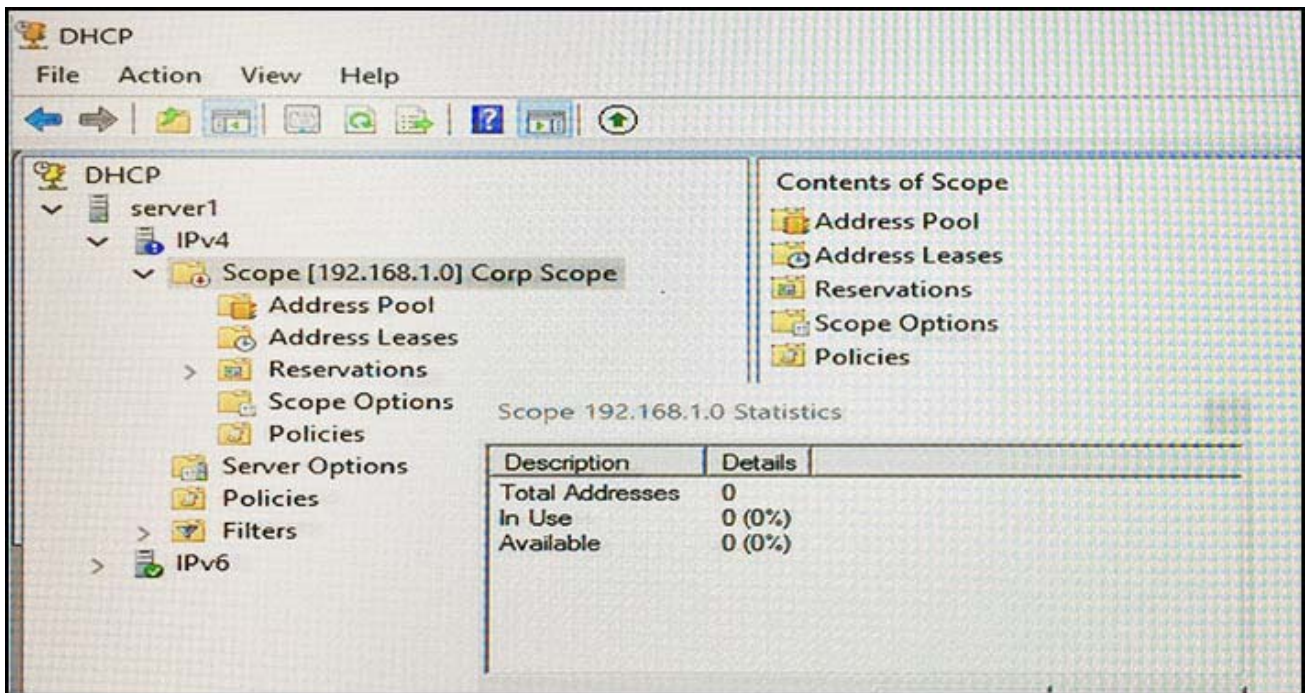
DHCP

File Action View Help

DHCP
server1
IPv4
Scope [192.168.1.0] Corp Scope
Address Pool
Address Leases
Reservations
Scope Options
Policies
Server Options
Policies
Filters
IPv6

Contents of Scope
Address Pool
Address Leases
Reservations
Scope Options
Policies

Scope 192.168.1.0 Statistics

| Description | Details |
|---|---|
| Total Addresses | 0 |
| In Use | 0 (0%) |
| Available | 0 (0%) |